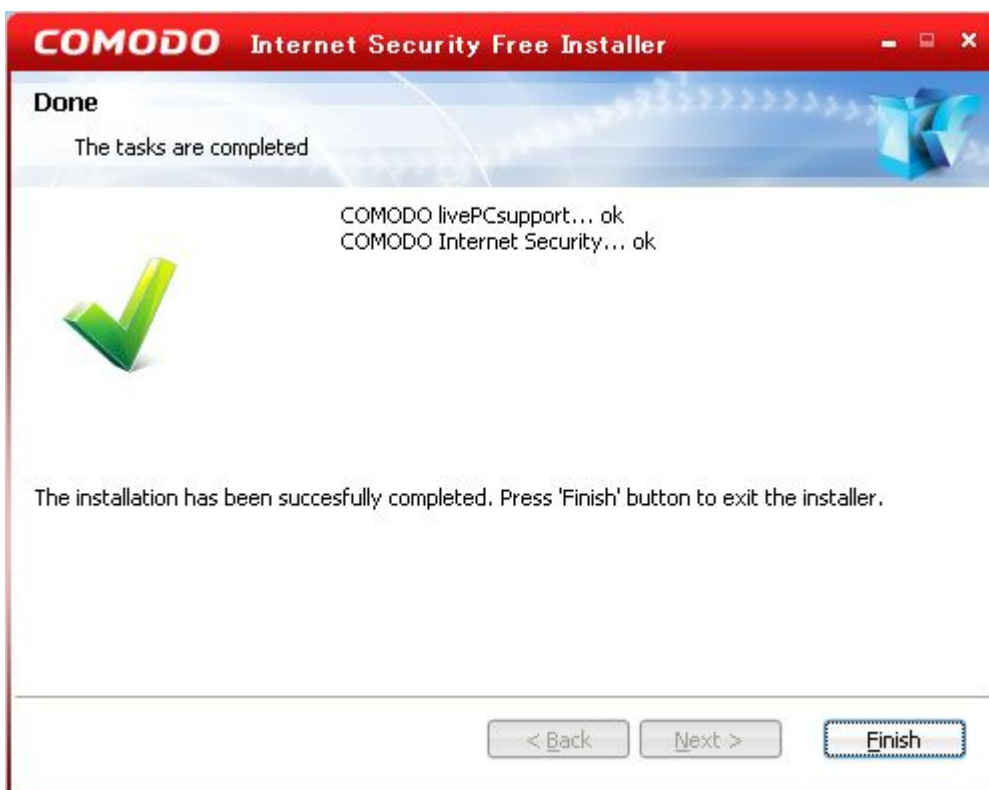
COMODO Internet Security Free Installer

Done

The tasks are completed

COMODO livePCsupport... ok
COMODO Internet Security... ok

The installation has been succesfully completed. Press 'Finish' button to exit the installer.

< Back
Next >
Finish